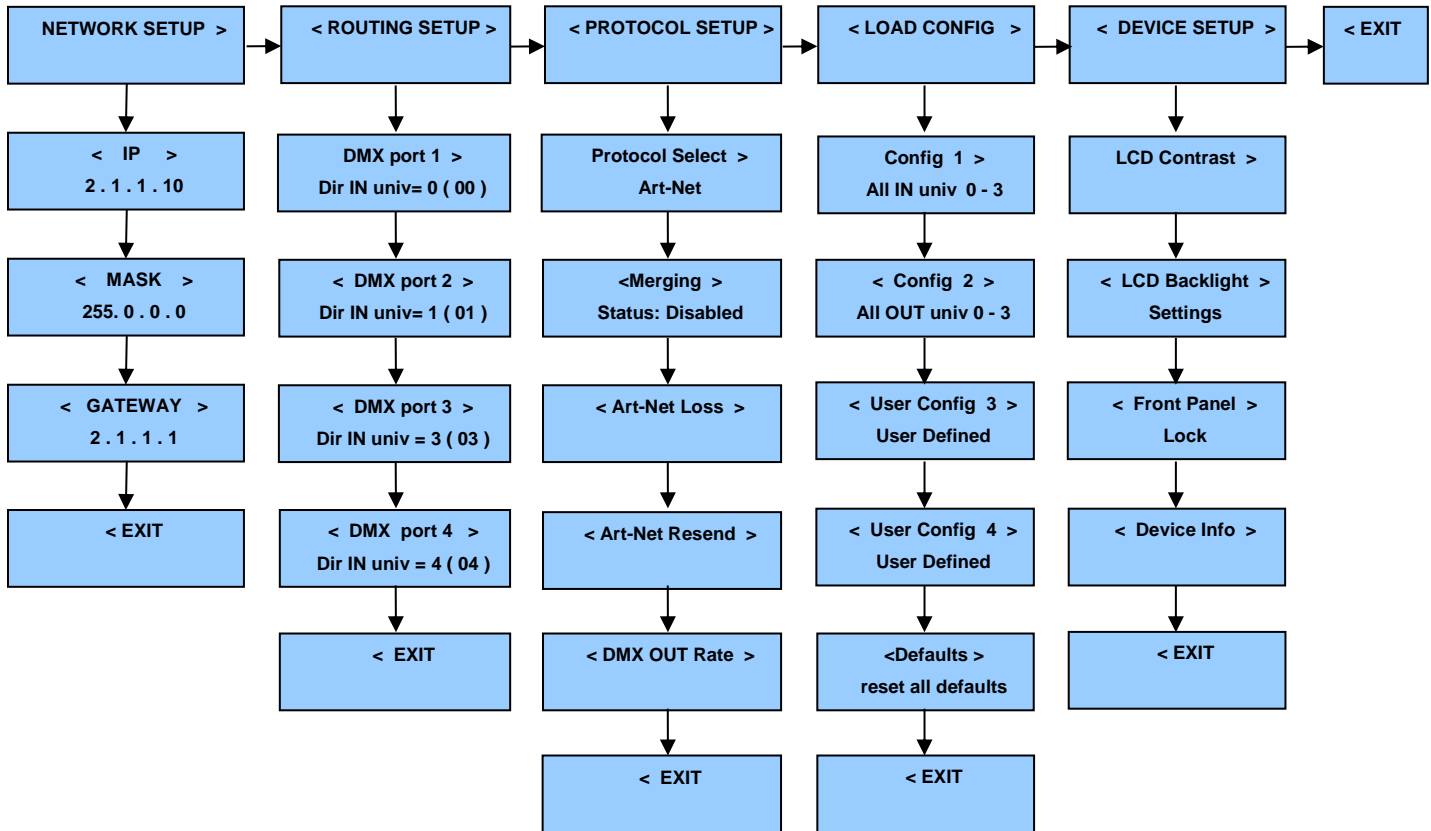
NETWORK SETUP >

< ROUTING SETUP >

< PROTOCOL SETUP >

< LOAD CONFIG >

< DEVICE SETUP >

< EXIT

< IP >
2 . 1 . 1 . 10

< MASK >
255. 0 . 0 . 0

< GATEWAY >
2 . 1 . 1 . 1

< EXIT

DMX port 1 >
Dir IN univ= 0 ( 00 )

< DMX port 2 >
Dir IN univ= 1 ( 01 )

< DMX port 3 >
Dir IN univ = 3 ( 03 )

< DMX port 4 >
Dir IN univ = 4 ( 04 )

< EXIT

Protocol Select >
Art-Net

<Merging >
Status: Disabled

< Art-Net Loss >

< Art-Net Resend >

< DMX OUT Rate >

< EXIT

Config 1 >
All IN univ 0 - 3

< Config 2 >
All OUT univ 0 - 3

< User Config 3 >
User Defined

< User Config 4 >
User Defined

<Defaults >
reset all defaults

< EXIT

LCD Contrast >

< LCD Backlight >
Settings

< Front Panel >
Lock

< Device Info >

< EXIT